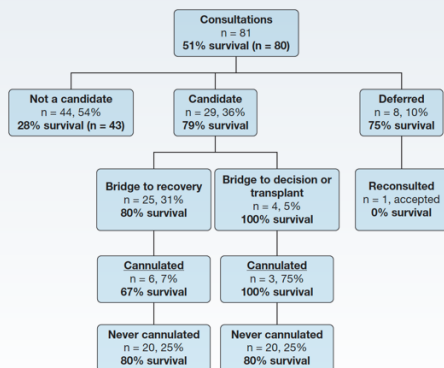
Consultations
n = 81
51% survival (n = 80)

Not a candidate
n = 44, 54%
28% survival (n = 43)

Candidate
n = 29, 36%
79% survival

Deferred
n = 8, 10%
75% survival

Bridge to recovery
n = 25, 31%
80% survival

Bridge to decision or transplant
n = 4, 5%
100% survival

Reconsulted
n = 1, accepted
0% survival

Cannulated
n = 6, 7%
67% survival

Cannulated
n = 3, 75%
100% survival

Never cannulated
n = 20, 25%
80% survival

Never cannulated
n = 20, 25%
80% survival